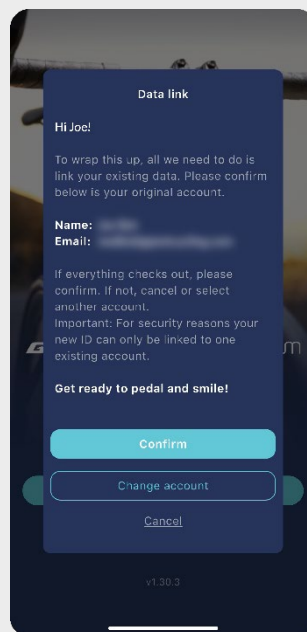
Data link

Hi Joe!

To wrap this up, all we need to do is link your existing data. Please confirm below is your original account.

Name: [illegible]
Email: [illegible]

If everything checks out, please confirm. If not, cancel or select another account.
Important: For security reasons your new ID can only be linked to one existing account.

Get ready to pedal and smile!

Confirm

Change account

Cancel

v1.30.3